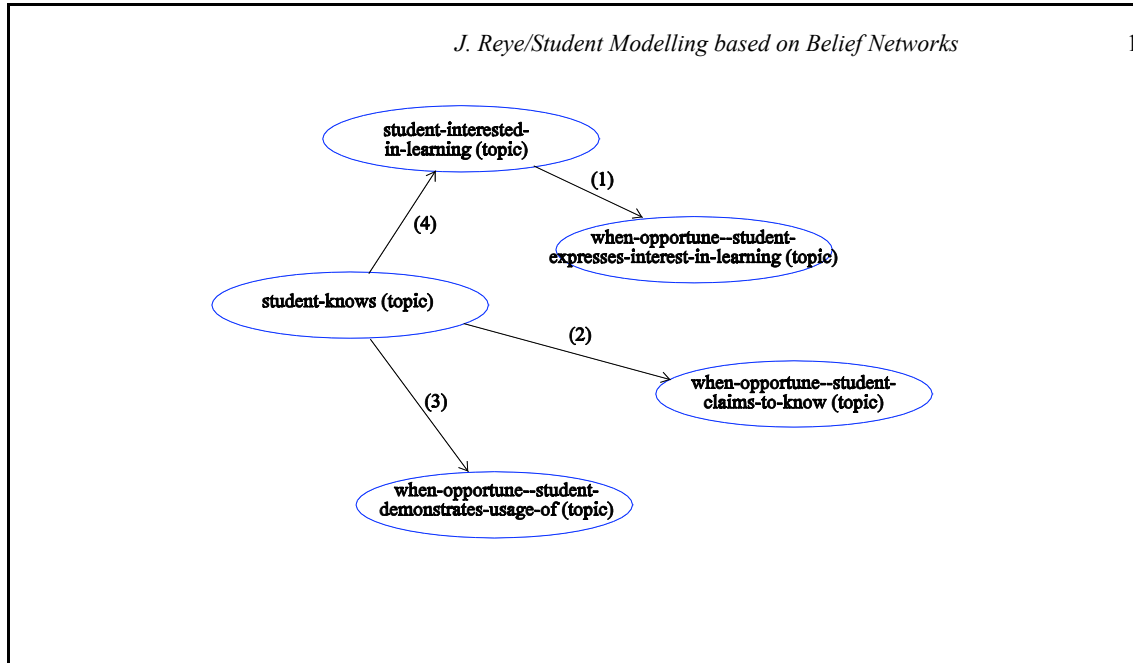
J. Reye/Student Modelling based on Belief Networks

1

student-interested-in-learning (topic)

(1)

when-opportune--student-expresses-interest-in-learning (topic)

(4)

student-knows (topic)

(2)

when-opportune--student-claims-to-know (topic)

(3)

when-opportune--student-demonstrates-usage-of (topic)